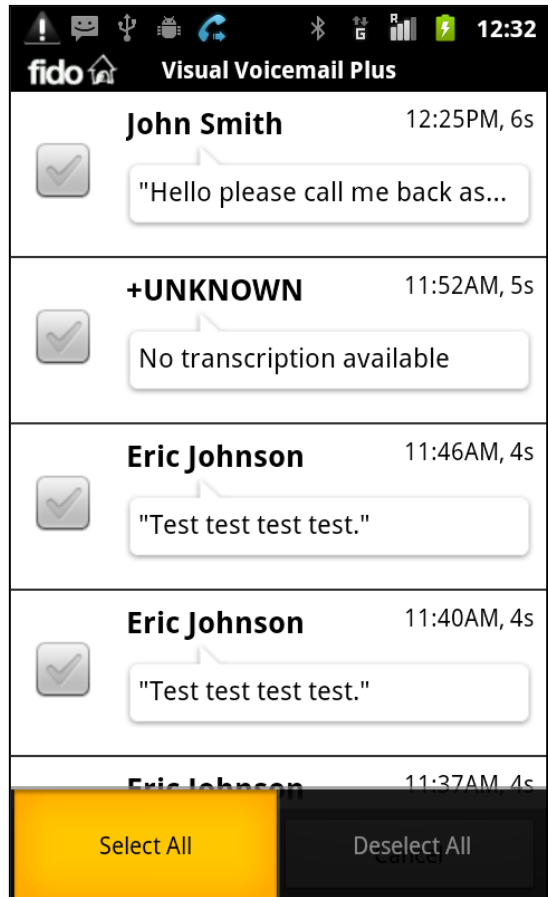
12:32

fido

Visual Voicemail Plus

John Smith
12:25PM, 6s
"Hello please call me back as...

+UNKNOWN
11:52AM, 5s
No transcription available

Eric Johnson
11:46AM, 4s
"Test test test test."

Eric Johnson
11:40AM, 4s
"Test test test test."

Eric Johnson
11:37AM, 4s

Select All

Deselect All

Cancel